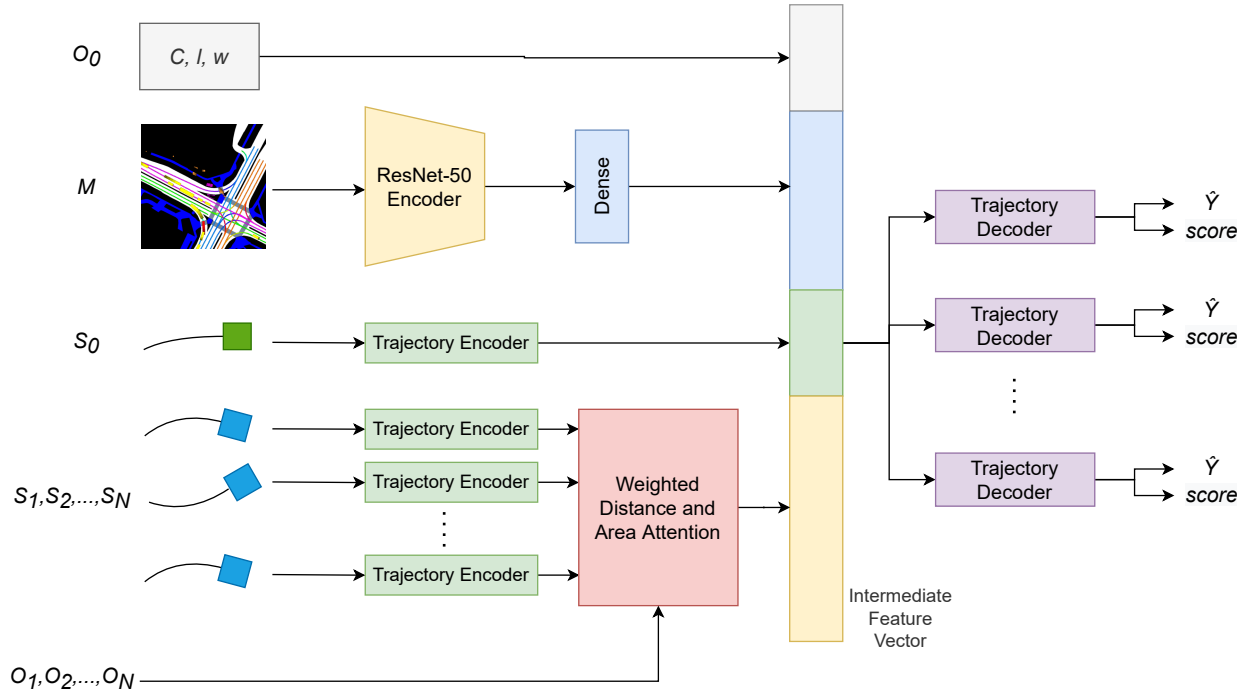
$O_0$

C, l, w

M

ResNet-50 Encoder

Dense

$S_0$

Trajectory Encoder

Trajectory Encoder

Trajectory Encoder

Trajectory Encoder

$S_1, S_2, ..., S_N$

Weighted Distance and Area Attention

$O_1, O_2, ..., O_N$

Intermediate Feature Vector

Trajectory Decoder

$\hat{Y}$

score

Trajectory Decoder

$\hat{Y}$

score

Trajectory Decoder

$\hat{Y}$

score